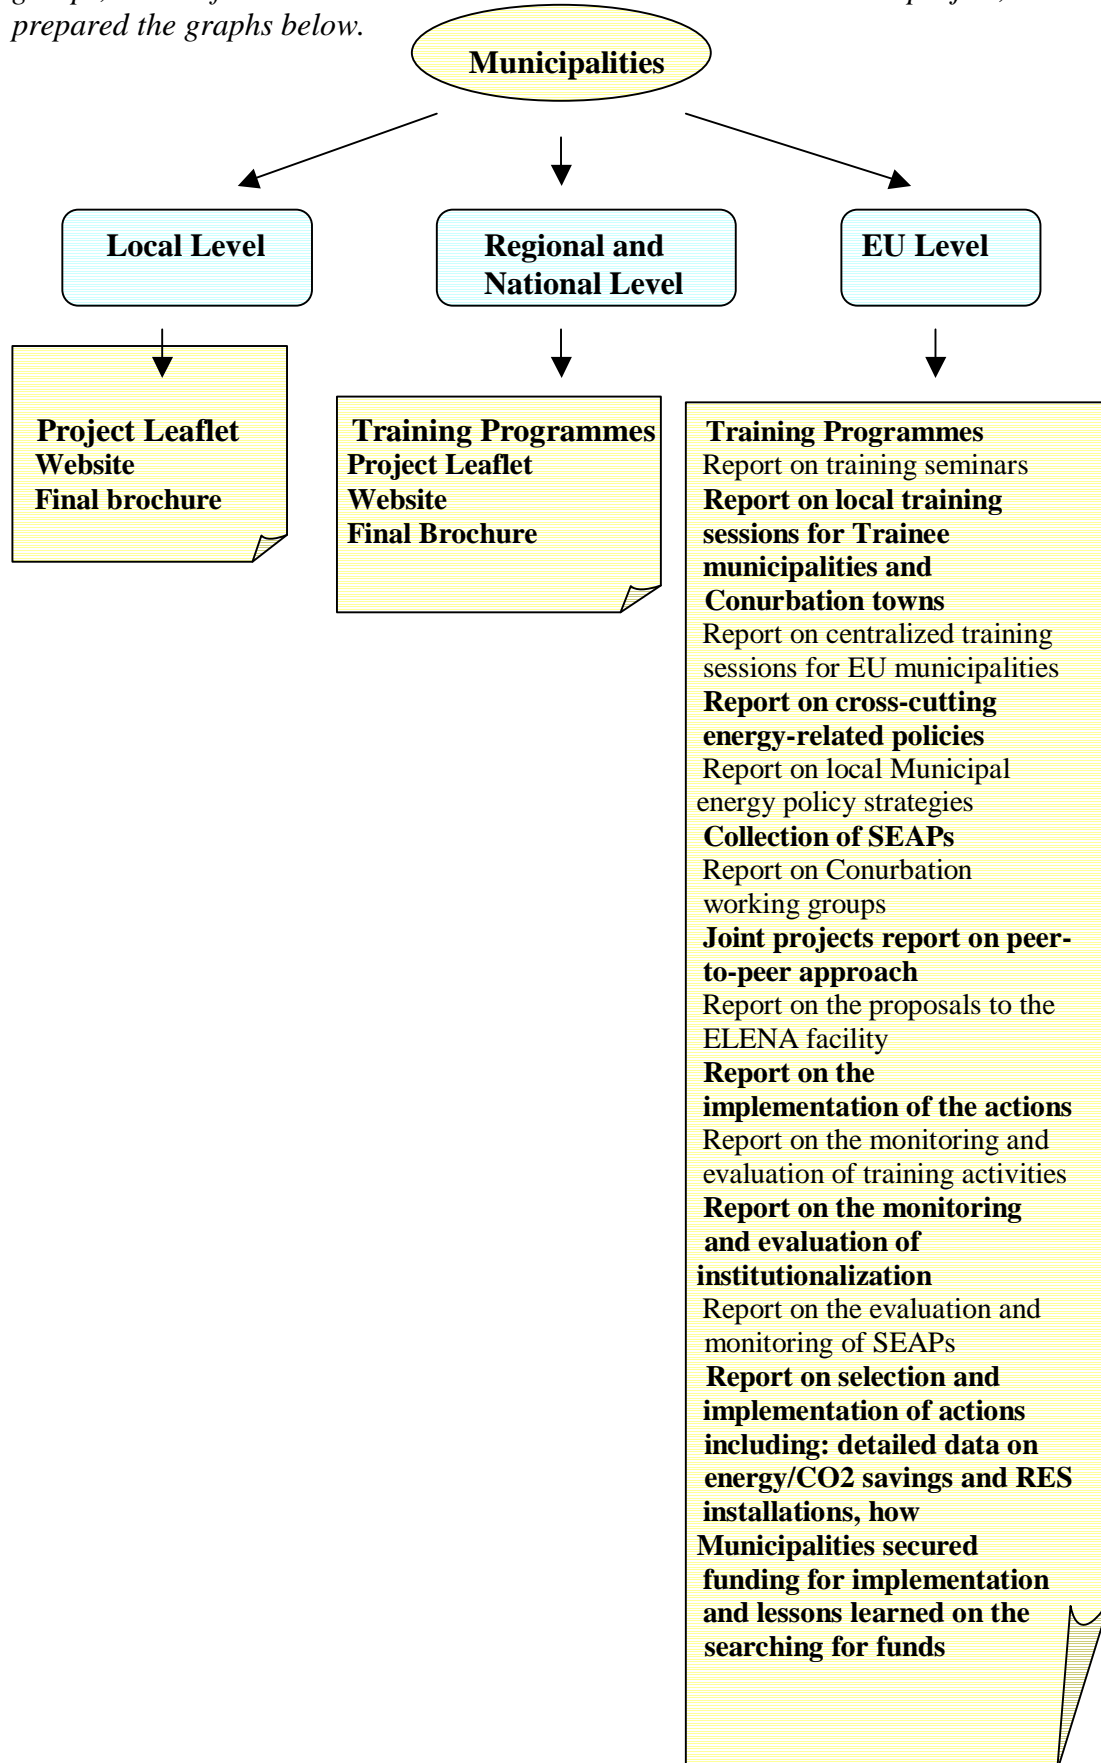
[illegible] groups, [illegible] prepared the graphs below.

Municipalities

Local Level

Regional and National Level

EU Level

Project Leaflet
Website
Final brochure

Training Programmes
Project Leaflet
Website
Final Brochure

Training Programmes
Report on training seminars
Report on local training sessions for Trainee municipalities and Conurbation towns
Report on centralized training sessions for EU municipalities
Report on cross-cutting energy-related policies
Report on local Municipal energy policy strategies
Collection of SEAPs
Report on Conurbation working groups
Joint projects report on peer-to-peer approach
Report on the proposals to the ELENA facility
Report on the implementation of the actions
Report on the monitoring and evaluation of training activities
Report on the monitoring and evaluation of institutionalization
Report on the evaluation and monitoring of SEAPs
Report on selection and implementation of actions including: detailed data on energy/CO2 savings and RES installations, how Municipalities secured funding for implementation and lessons learned on the searching for funds